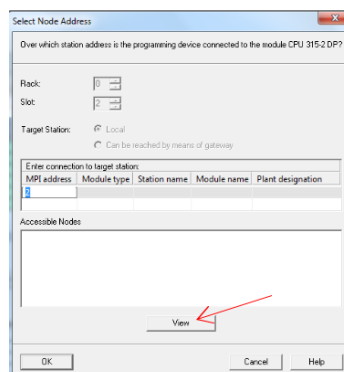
Select Node Address

Over which station address is the programming device connected to the module CPU 315-2 DP?

Rack: 0

Slot: 2

Target Station: Local

Can be reached by means of gateway

Enter connection to target station:

| MPI address | Module type | Station name | Module name | Plant designation |
|---|---|---|---|---|
| 2 | | | | |

Accessible Nodes

View

OK

Cancel

Help